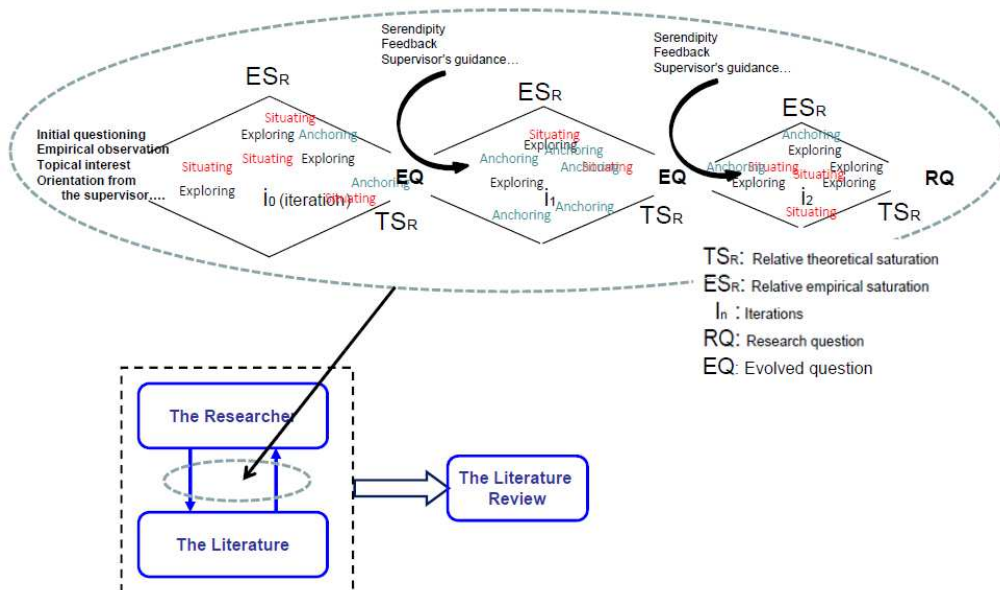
Serendipity
Feedback
Supervisor's guidance…

Serendipity
Feedback
Supervisor's guidance…

Initial questioning
Empirical observation
Topical interest
Orientation from the supervisor….

$ES_R$

Situating
Exploring
Anchoring
Situating
Situating
Exploring
Exploring
Anchoring
$i_0$ (iteration)
Situating
$TS_R$

EQ

$ES_R$

Situating
Exploring
Anchoring
Anchoring
Anchoring
Situating
Exploring
$i_1$
Anchoring
Anchoring
$TS_R$

EQ

$ES_R$

Anchoring
Exploring
Anchoring
Situating
Situating
Exploring
Exploring
Situating
Exploring
$i_2$
Exploring
Situating
$TS_R$

RQ

$TS_R$: Relative theoretical saturation
$ES_R$: Relative empirical saturation
$I_n$ : Iterations
RQ: Research question
EQ: Evolved question

The Researcher

The Literature

The Literature Review